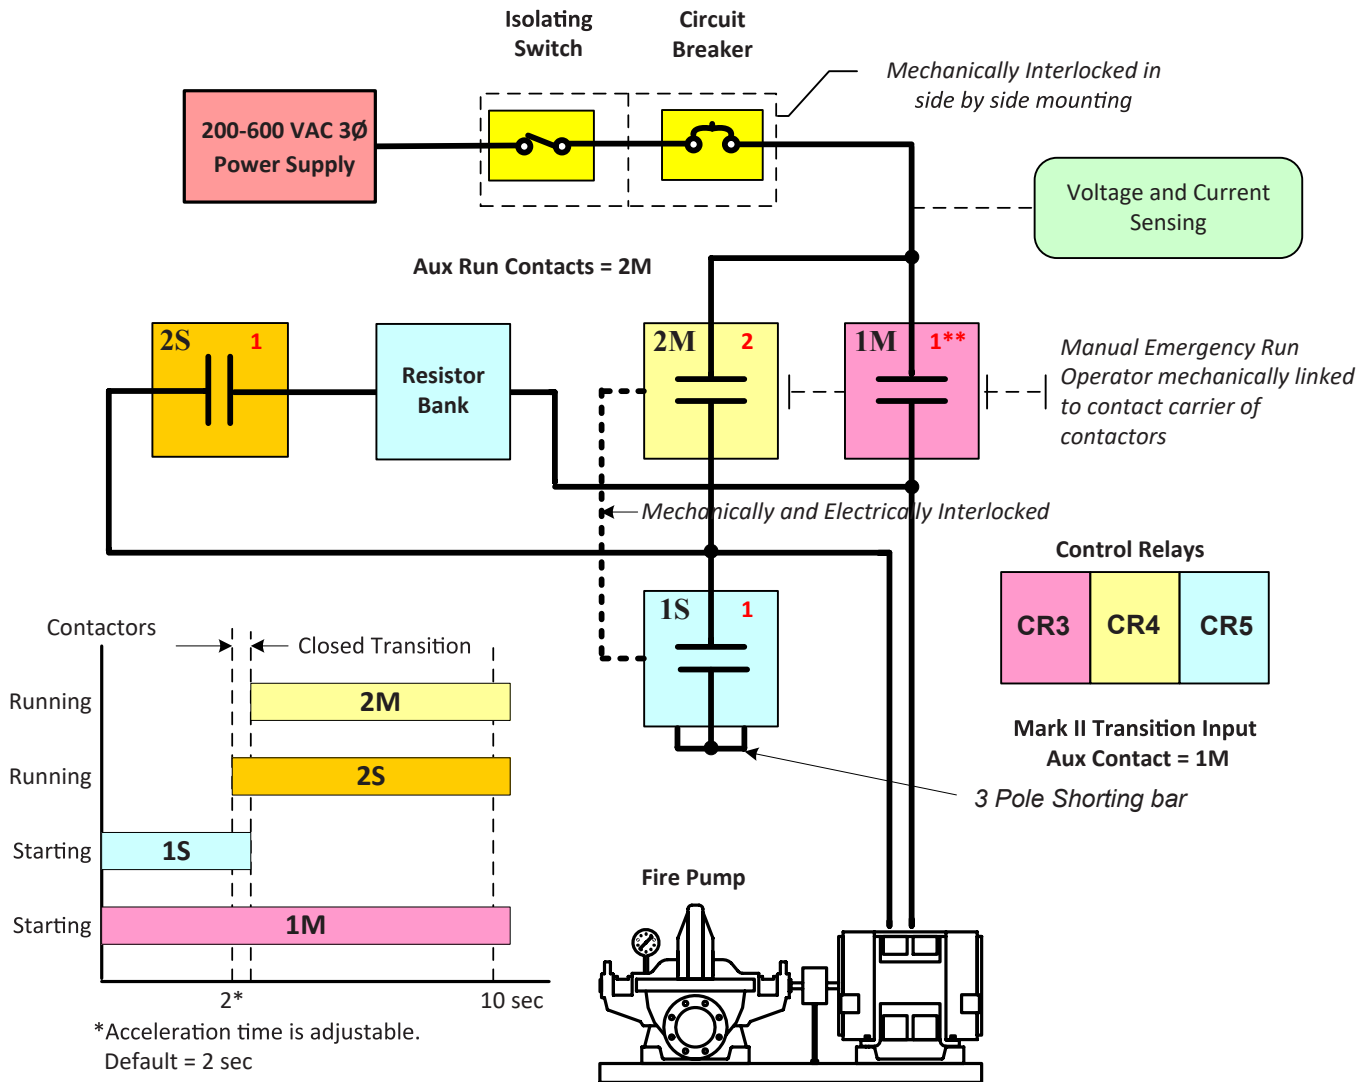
Isolating Switch

Circuit Breaker

Mechanically Interlocked in side by side mounting

200-600 VAC 3Ø Power Supply

Voltage and Current Sensing

Aux Run Contacts = 2M

2S 1

Resistor Bank

2M 2

1M 1**

Manual Emergency Run Operator mechanically linked to contact carrier of contactors

Mechanically and Electrically Interlocked

Control Relays

| CR3 | CR4 | CR5 |
|---|---|---|

1S 1

Mark II Transition Input Aux Contact = 1M

3 Pole Shorting bar

Contactors

Closed Transition

Running 2M

Running 2S

Starting 1S

Starting 1M

2*

10 sec

*Acceleration time is adjustable. Default = 2 sec

Fire Pump